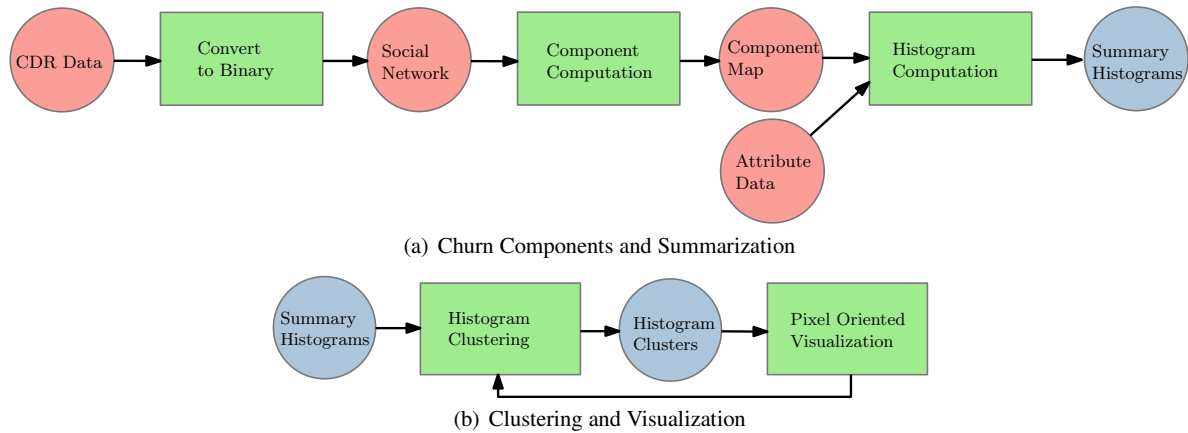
CDR Data

Convert to Binary

Social Network

Component Computation

Component Map

Histogram Computation

Summary Histograms

Attribute Data

(a) Churn Components and Summarization

Summary Histograms

Histogram Clustering

Histogram Clusters

Pixel Oriented Visualization

(b) Clustering and Visualization